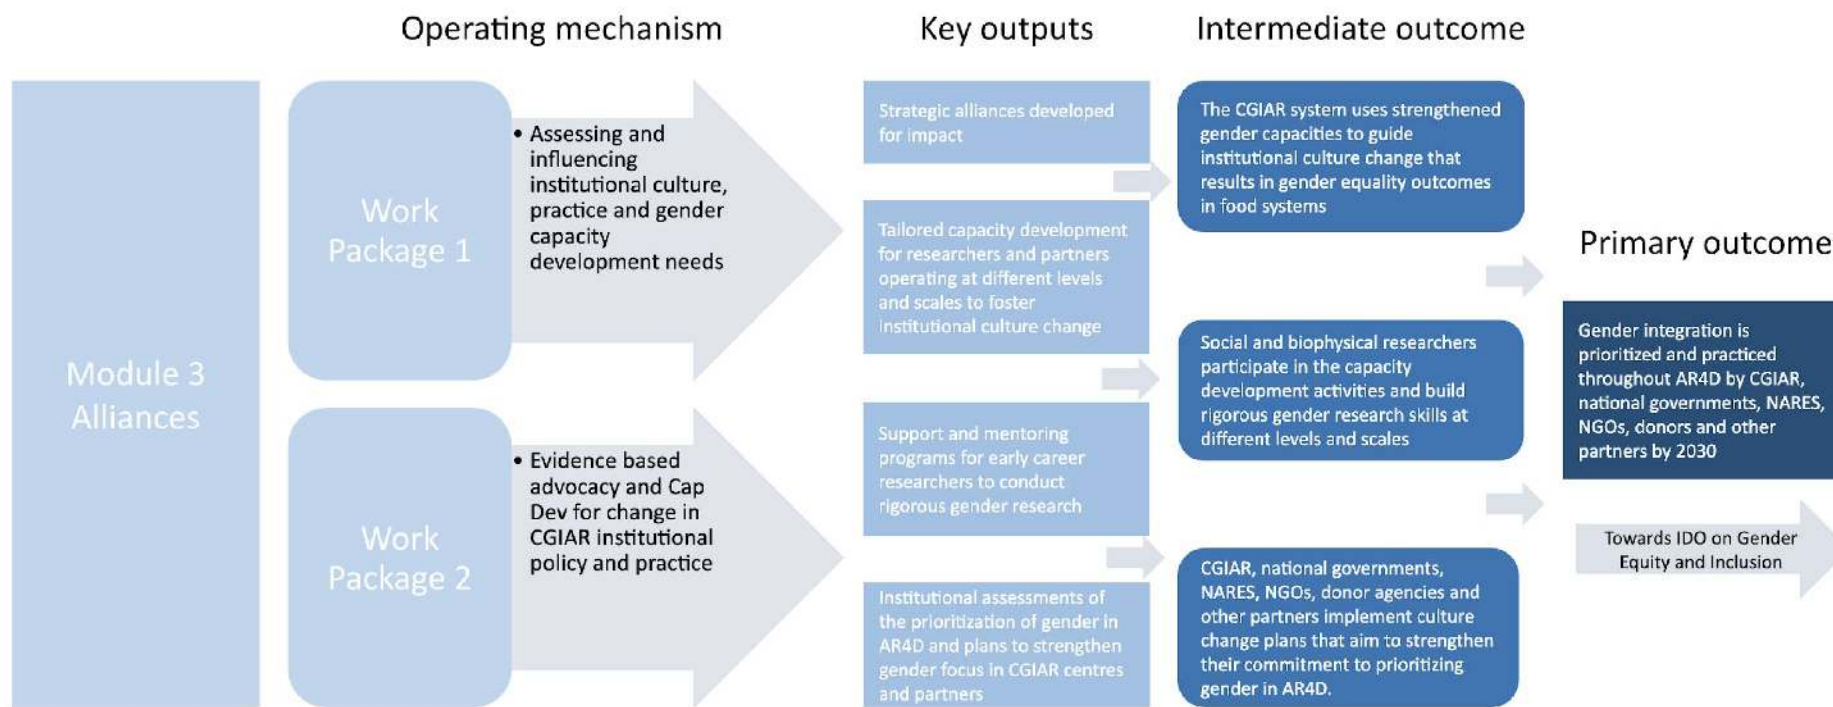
Operating mechanism

Key outputs

Intermediate outcome

Module 3 Alliances

Work Package 1

• Assessing and influencing institutional culture, practice and gender capacity development needs

Work Package 2

• Evidence based advocacy and Cap Dev for change in CGIAR institutional policy and practice

Strategic alliances developed for impact

Tailored capacity development for researchers and partners operating at different levels and scales to foster institutional culture change

Support and mentoring programs for early career researchers to conduct rigorous gender research

Institutional assessments of the prioritization of gender in AR4D and plans to strengthen gender focus in CGIAR centres and partners

The CGIAR system uses strengthened gender capacities to guide institutional culture change that results in gender equality outcomes in food systems

Social and biophysical researchers participate in the capacity development activities and build rigorous gender research skills at different levels and scales

CGIAR, national governments, NARES, NGOs, donor agencies and other partners implement culture change plans that aim to strengthen their commitment to prioritizing gender in AR4D.

Primary outcome

Gender integration is prioritized and practiced throughout AR4D by CGIAR, national governments, NARES, NGOs, donors and other partners by 2030

Towards IDO on Gender Equity and Inclusion